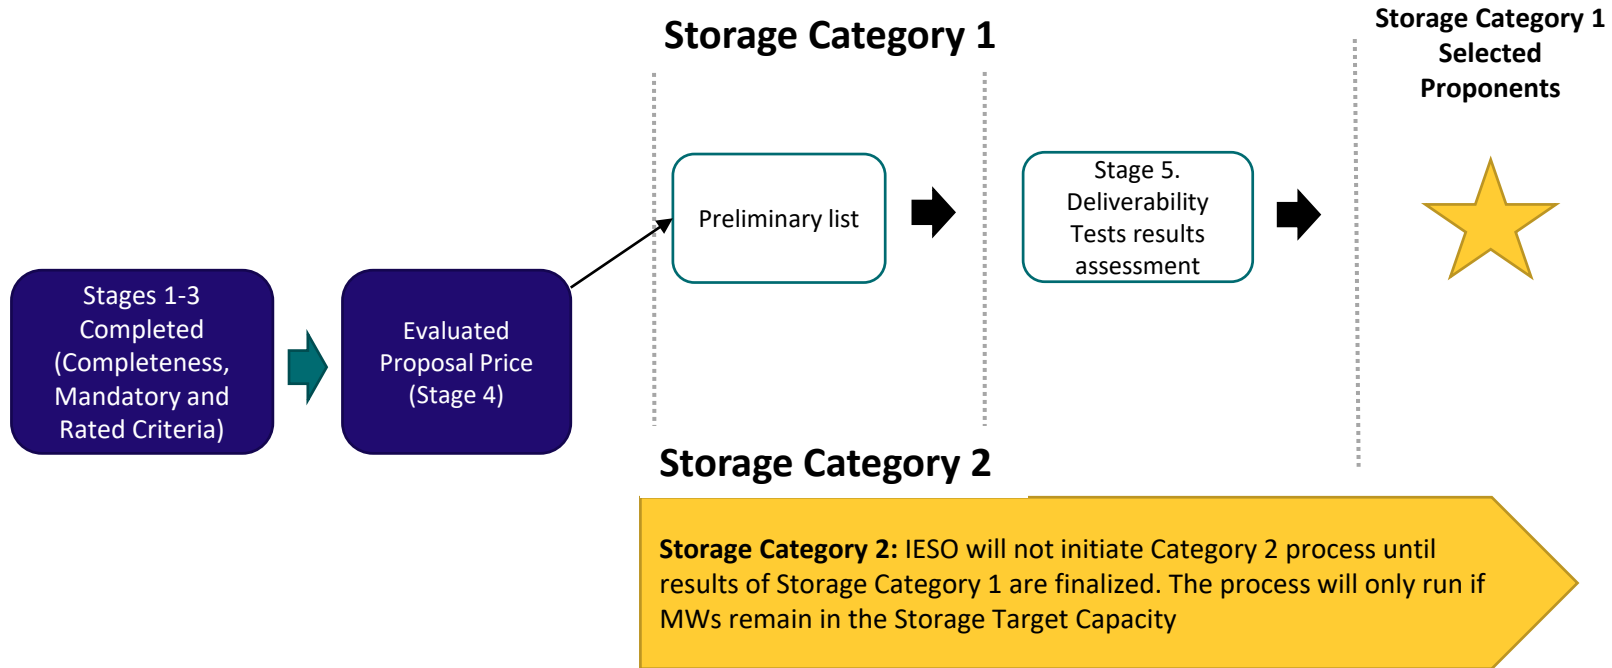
Storage Category 1

Storage Category 1 Selected Proponents

Stages 1-3 Completed (Completeness, Mandatory and Rated Criteria)

Evaluated Proposal Price (Stage 4)

Preliminary list

Stage 5. Deliverability Tests results assessment

Storage Category 2

**Storage Category 2:** IESO will not initiate Category 2 process until results of Storage Category 1 are finalized. The process will only run if MWs remain in the Storage Target Capacity